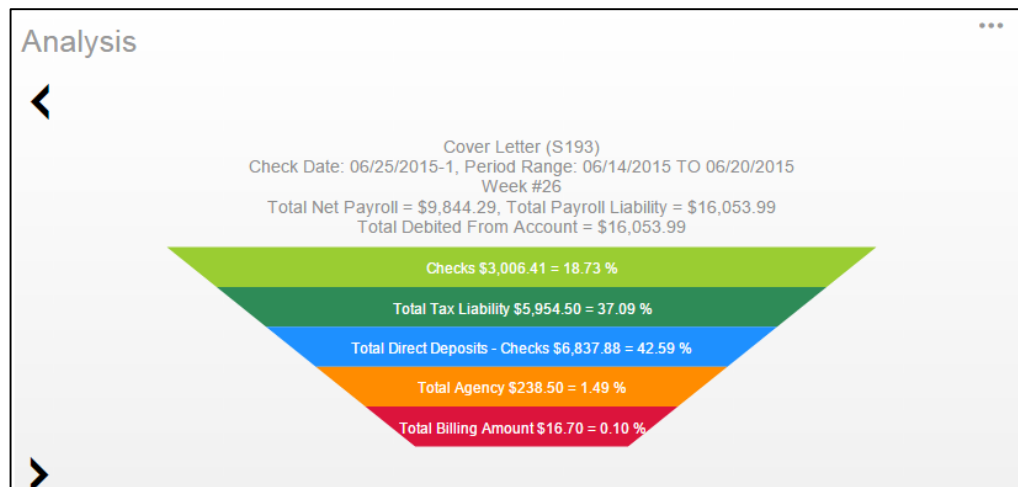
Analysis

•••

<

Cover Letter (S193)
Check Date: 06/25/2015-1, Period Range: 06/14/2015 TO 06/20/2015
Week #26
Total Net Payroll = $9,844.29, Total Payroll Liability = $16,053.99
Total Debited From Account = $16,053.99

Checks $3,006.41 = 18.73 %

Total Tax Liability $5,954.50 = 37.09 %

Total Direct Deposits - Checks $6,837.88 = 42.59 %

Total Agency $238.50 = 1.49 %

Total Billing Amount $16.70 = 0.10 %

>